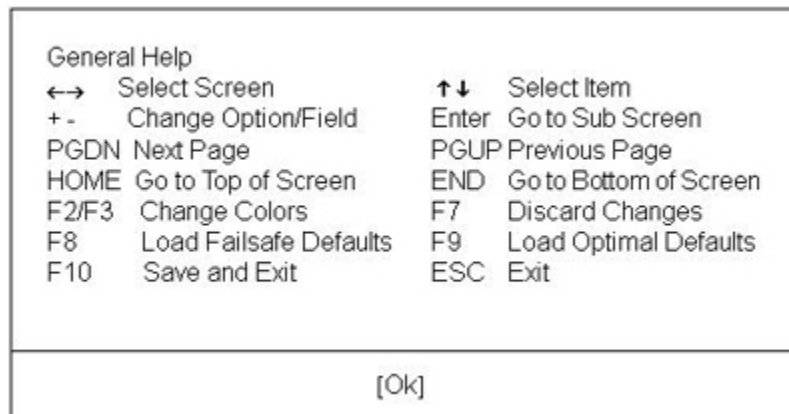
General Help

| | | | |
|---|---|---|---|
| ←→ | Select Screen | ↑↓ | Select Item |
| + - | Change Option/Field | Enter | Go to Sub Screen |
| PGDN | Next Page | PGUP | Previous Page |
| HOME | Go to Top of Screen | END | Go to Bottom of Screen |
| F2/F3 | Change Colors | F7 | Discard Changes |
| F8 | Load Failsafe Defaults | F9 | Load Optimal Defaults |
| F10 | Save and Exit | ESC | Exit |

[Ok]